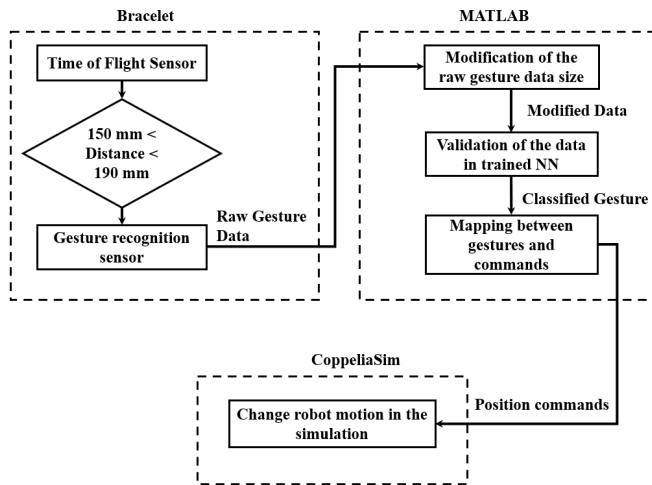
Bracelet

Time of Flight Sensor

150 mm < Distance < 190 mm

Gesture recognition sensor

Raw Gesture Data

MATLAB

Modification of the raw gesture data size

Modified Data

Validation of the data in trained NN

Classified Gesture

Mapping between gestures and commands

CoppeliaSim

Change robot motion in the simulation

Position commands